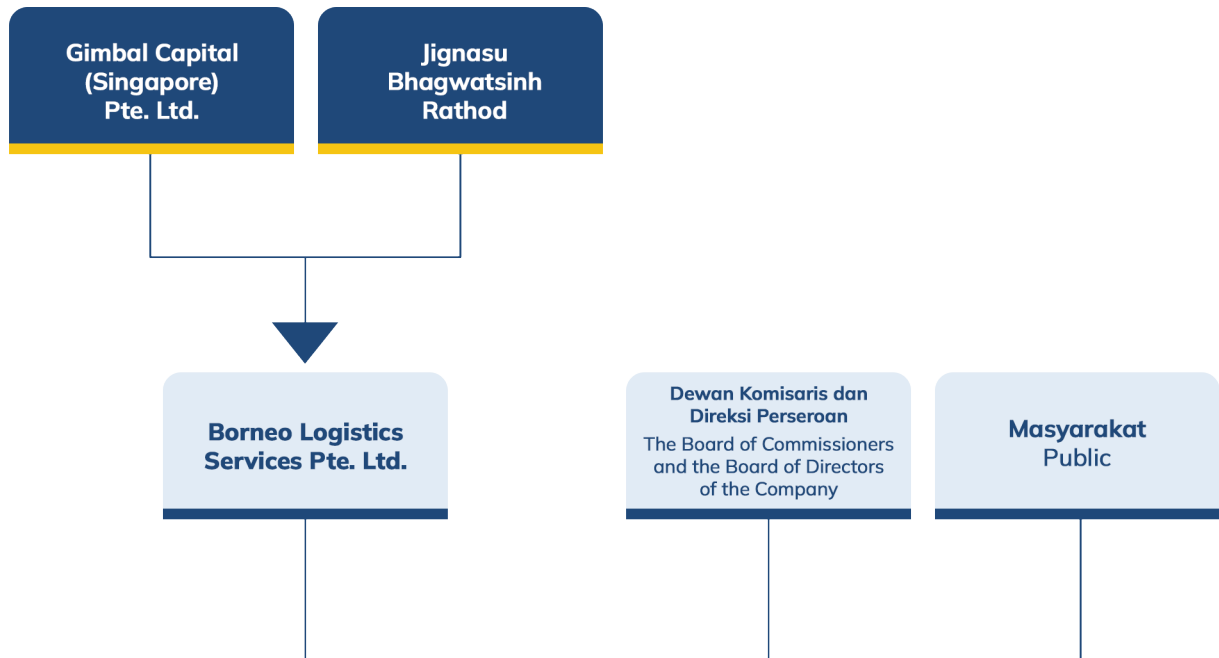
Gimbal Capital (Singapore) Pte. Ltd.

Jignasu Bhagwatsinh Rathod

Borneo Logistics Services Pte. Ltd.

Dewan Komisaris dan Direksi Perseroan
The Board of Commissioners and the Board of Directors of the Company

Masyarakat
Public